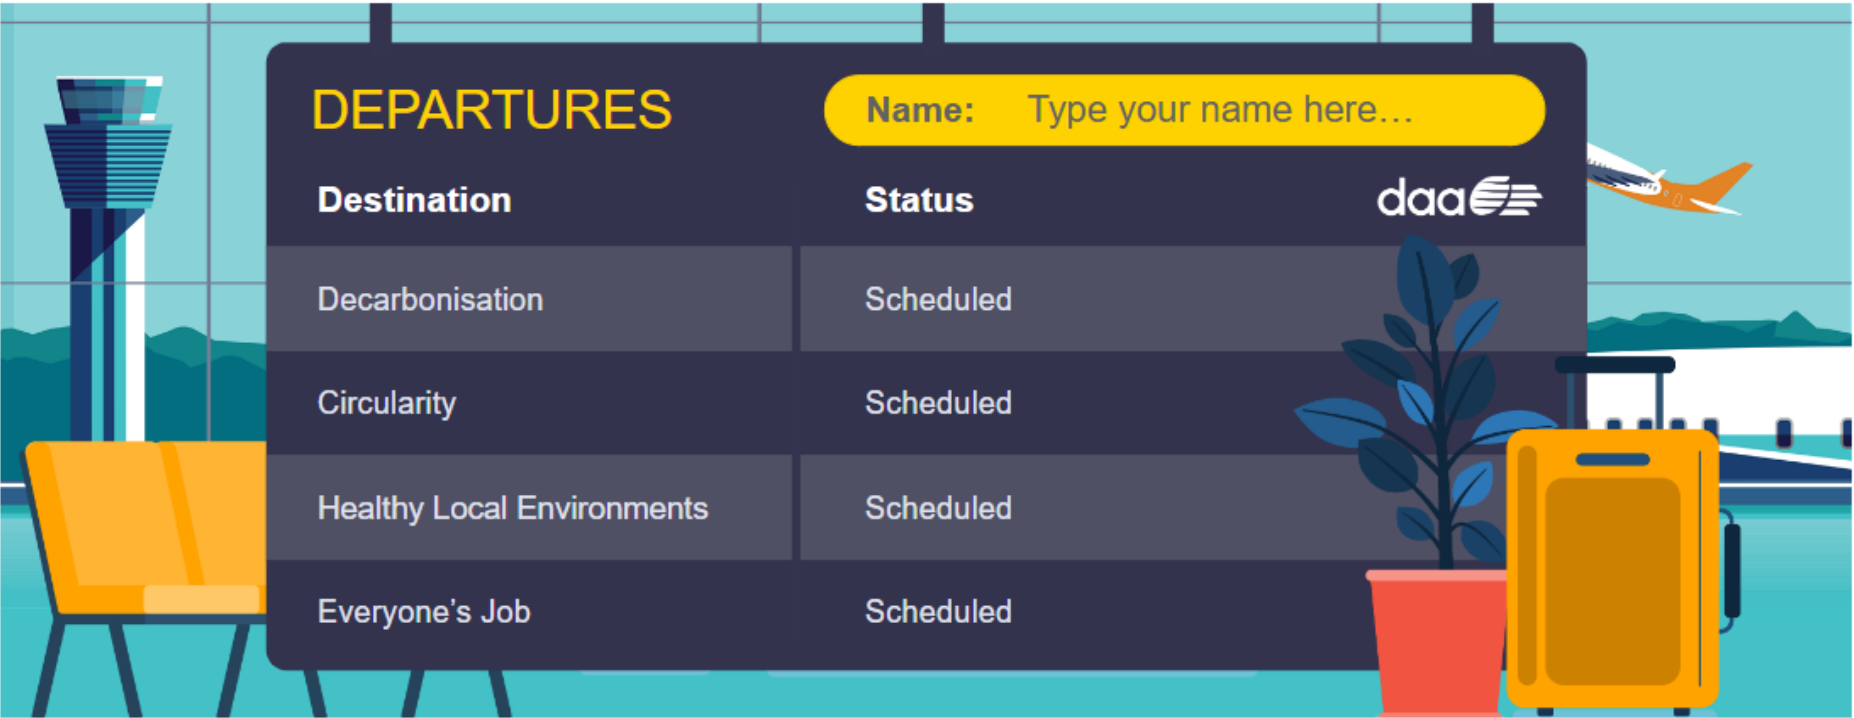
DEPARTURES

Name: Type your name here…

daa

| Destination | Status |
|---|---|
| Decarbonisation | Scheduled |
| Circularity | Scheduled |
| Healthy Local Environments | Scheduled |
| Everyone's Job | Scheduled |